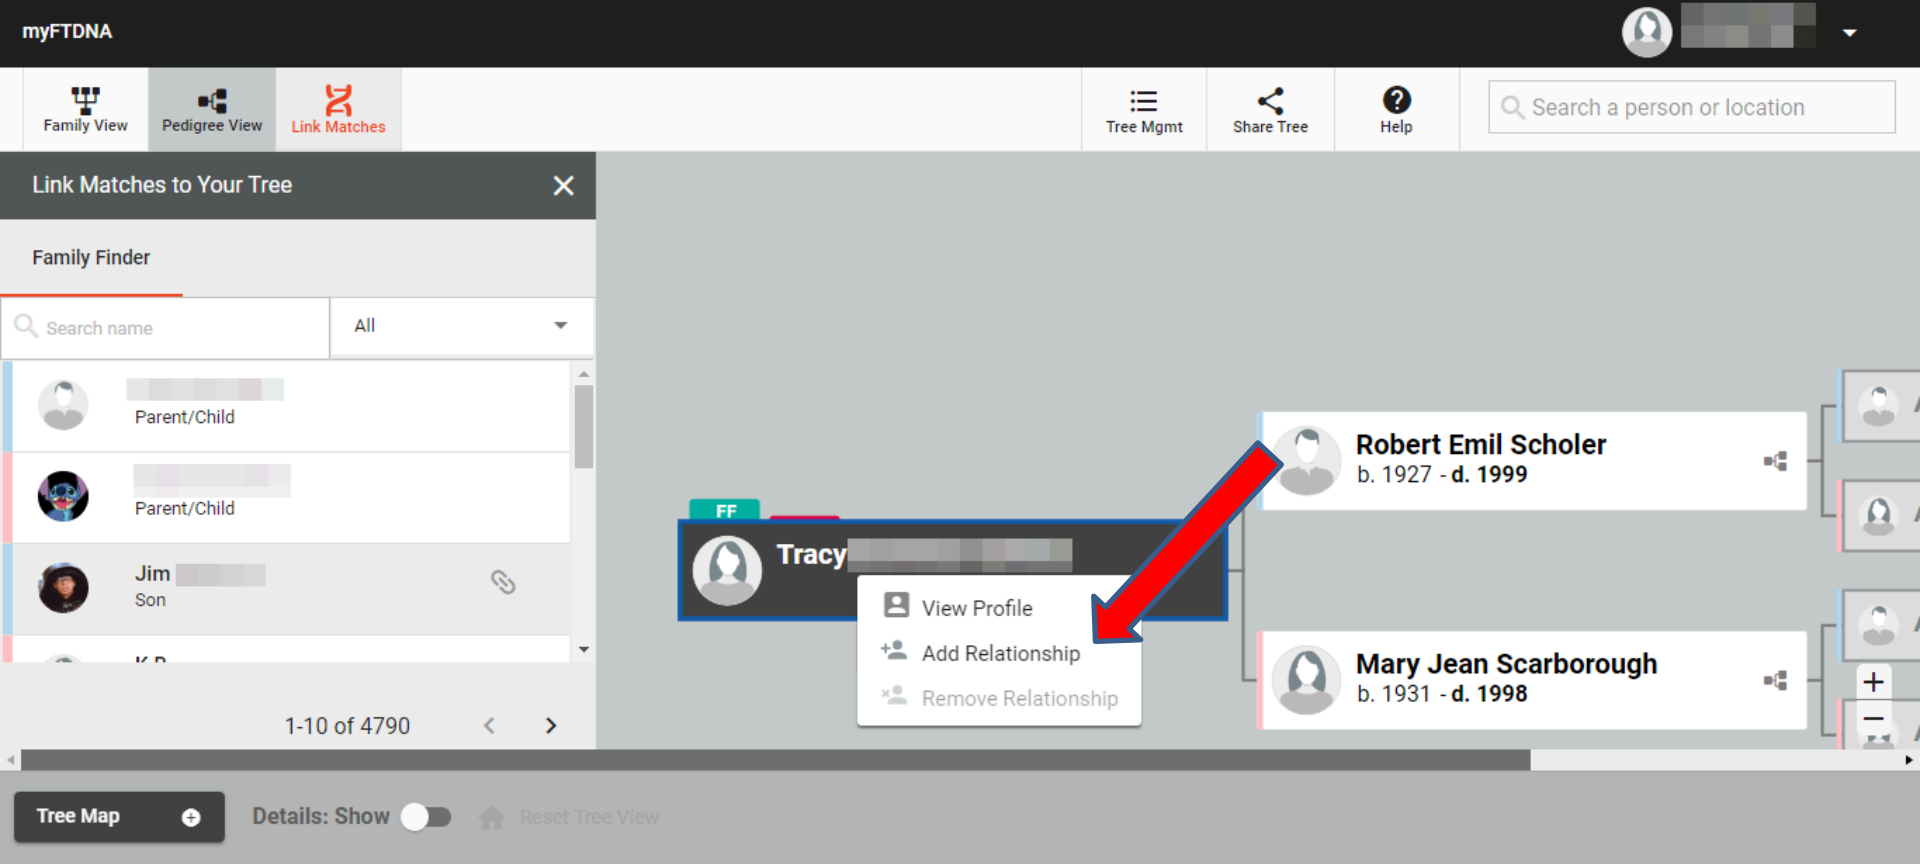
myFTDNA

Family View
Pedigree View
Link Matches
Tree Mgmt
Share Tree
Help
Search a person or location

Link Matches to Your Tree

Family Finder

Search name
All

Parent/Child

Parent/Child

Jim
Son

K D

1-10 of 4790

FF

Tracy

View Profile
Add Relationship
Remove Relationship

Robert Emil Scholer
b. 1927 - d. 1999

Mary Jean Scarborough
b. 1931 - d. 1998

+
−

Tree Map
Details: Show
Reset Tree View